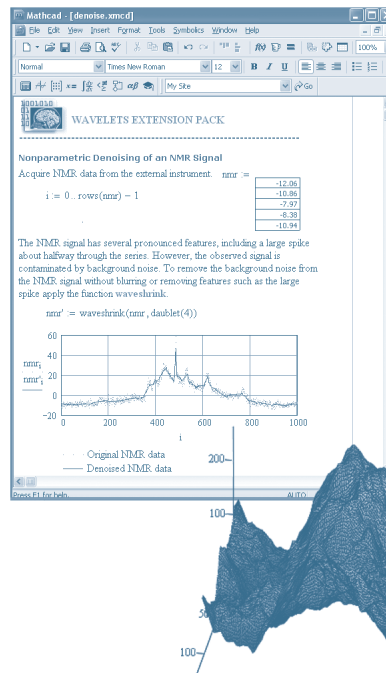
Mathcad - [denoise.xmcd]

File Edit View Insert Format Tools Symbolics Window Help

100%

Normal Times New Roman 12 B I U

My Site Go

WAVELETS EXTENSION PACK

Nonparametric Denoising of an NMR Signal

Acquire NMR data from the external instrument. nmr :=

| -12.06 |
|---|
| -10.86 |
| -7.97 |
| -8.38 |
| -10.94 |

i := 0.. rows(nmr) − 1

The NMR signal has several pronounced features, including a large spike about halfway through the series. However, the observed signal is contaminated by background noise. To remove the background noise from the NMR signal without blurring or removing features such as the large spike apply the function waveshrink.

nmr' := waveshrink(nmr, doublet(4))

60
40
20
0
−20
0 200 400 600 800 1000

$nmr_i$
$nmr'_i$

i

Original NMR data
Denoised NMR data

Press F1 for help. AUTO

200
100
50
100